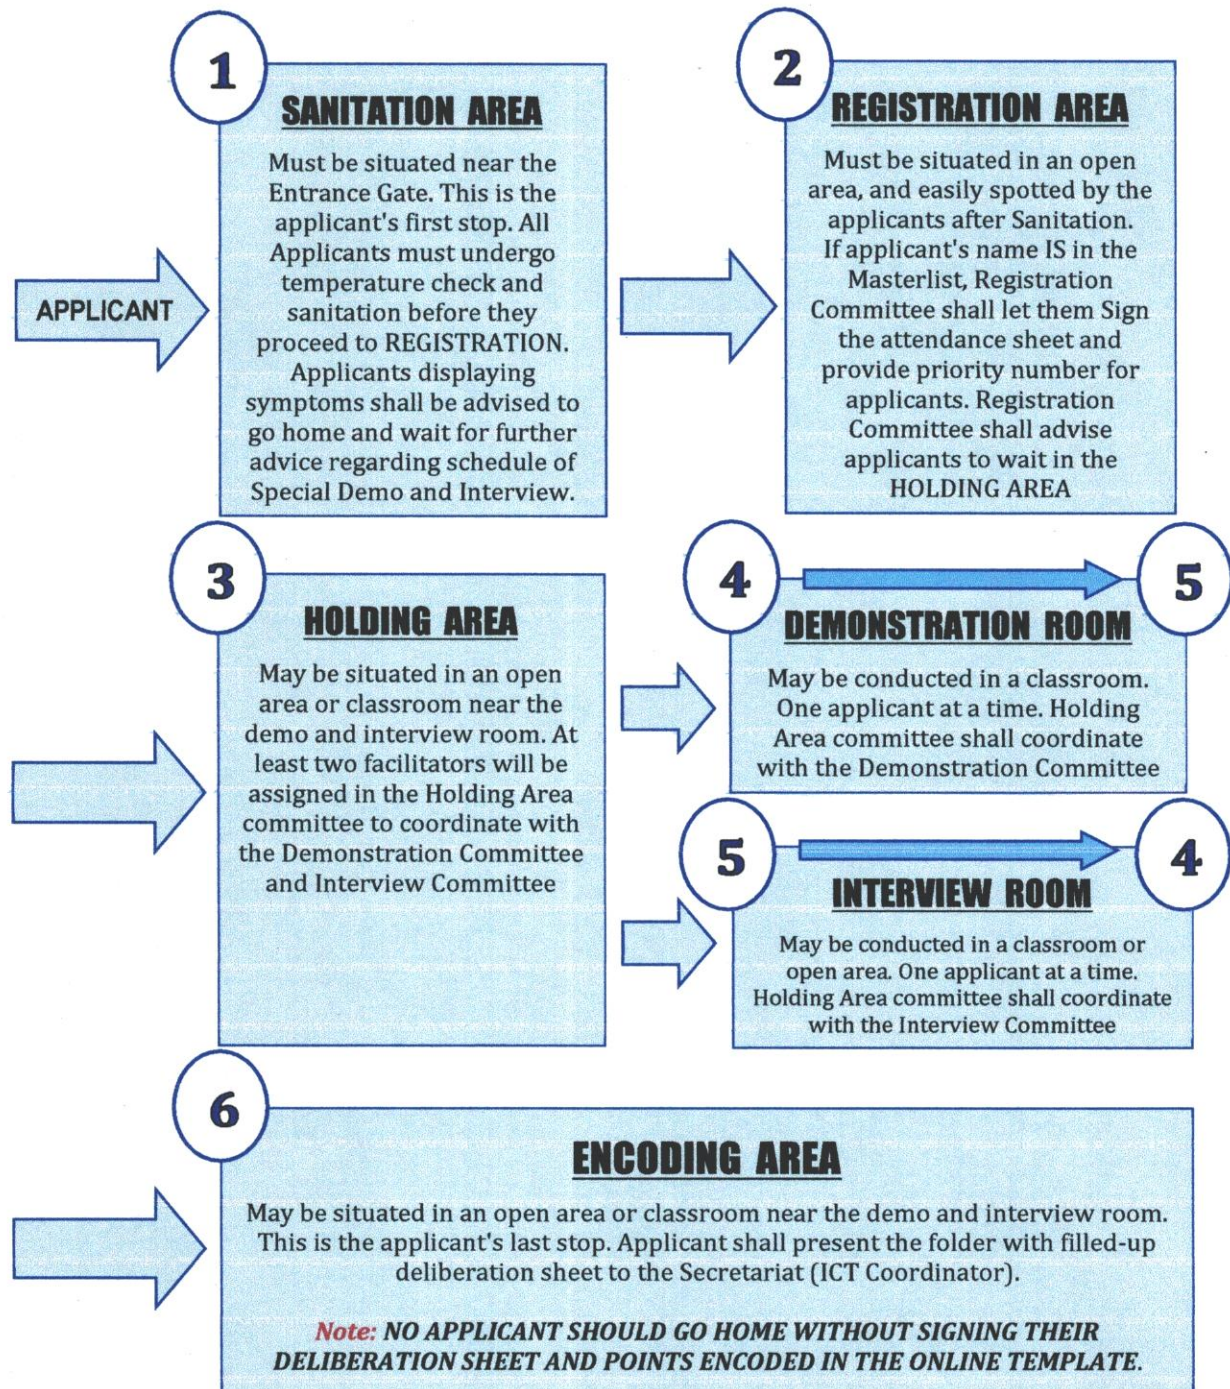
APPLICANT

1

SANITATION AREA

Must be situated near the Entrance Gate. This is the applicant's first stop. All Applicants must undergo temperature check and sanitation before they proceed to REGISTRATION. Applicants displaying symptoms shall be advised to go home and wait for further advice regarding schedule of Special Demo and Interview.

2

REGISTRATION AREA

Must be situated in an open area, and easily spotted by the applicants after Sanitation. If applicant's name IS in the Masterlist, Registration Committee shall let them Sign the attendance sheet and provide priority number for applicants. Registration Committee shall advise applicants to wait in the HOLDING AREA

3

HOLDING AREA

May be situated in an open area or classroom near the demo and interview room. At least two facilitators will be assigned in the Holding Area committee to coordinate with the Demonstration Committee and Interview Committee

4

5

DEMONSTRATION ROOM

May be conducted in a classroom. One applicant at a time. Holding Area committee shall coordinate with the Demonstration Committee

5

4

INTERVIEW ROOM

May be conducted in a classroom or open area. One applicant at a time. Holding Area committee shall coordinate with the Interview Committee

6

ENCODING AREA

May be situated in an open area or classroom near the demo and interview room. This is the applicant's last stop. Applicant shall present the folder with filled-up deliberation sheet to the Secretariat (ICT Coordinator).

Note: NO APPLICANT SHOULD GO HOME WITHOUT SIGNING THEIR DELIBERATION SHEET AND POINTS ENCODED IN THE ONLINE TEMPLATE.